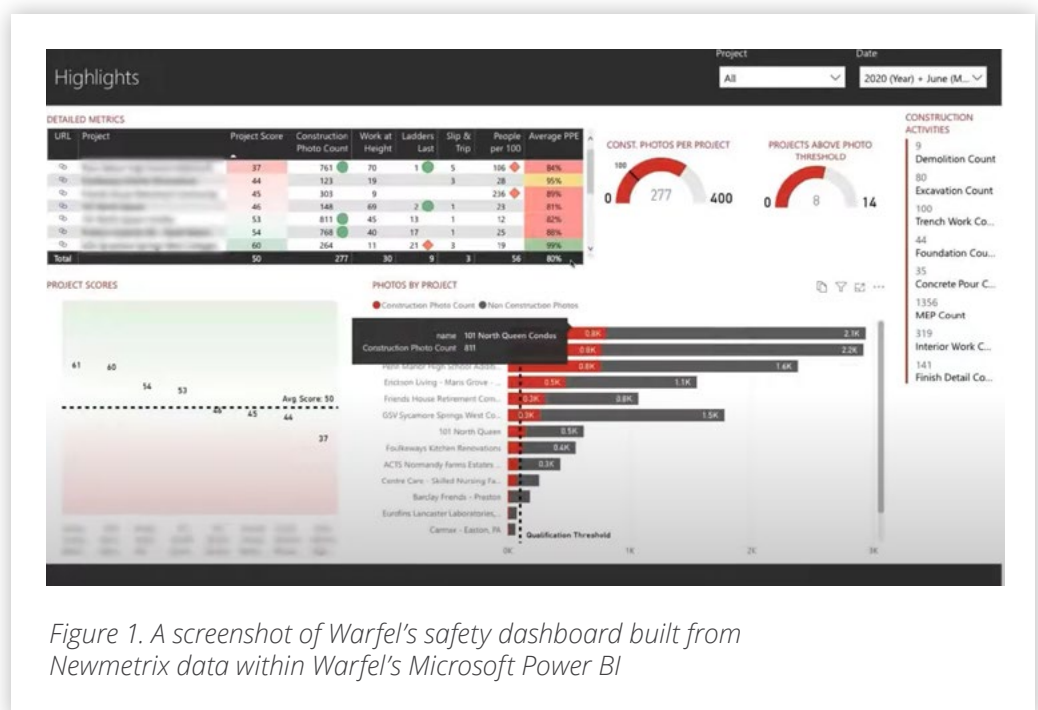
Highlights

Project
All

Date
2020 (Year) + June (M...

DETAILED METRICS

| URL | Project | Project Score | Construction Photo Count | Work at Height | Ladders Last | Slip & Trip | People per 100 | Average PPE |
|---|---|---|---|---|---|---|---|---|
| | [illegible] | 37 | 761 | 70 | 1 | 5 | 106 | 84% |
| | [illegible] | 44 | 123 | 19 | | 3 | 28 | 95% |
| | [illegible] | 45 | 303 | 9 | | | 236 | 89% |
| | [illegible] | 46 | 148 | 69 | 2 | 1 | 23 | 81% |
| | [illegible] | 53 | 811 | 45 | 13 | 1 | 12 | 82% |
| | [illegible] | 54 | 768 | 40 | 17 | 1 | 25 | 80% |
| | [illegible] | 60 | 264 | 11 | 21 | 3 | 19 | 99% |
| Total | | 50 | 277 | 30 | 9 | 3 | 56 | 80% |

CONST. PHOTOS PER PROJECT
100
0 277 400

PROJECTS ABOVE PHOTO THRESHOLD
0 8 14

CONSTRUCTION ACTIVITIES
9
Demolition Count
80
Excavation Count
100
Trench Work Co...
44
Foundation Cou...
35
Concrete Pour C...
1356
MEP Count
319
Interior Work C...
141
Finish Detail Co...

PROJECT SCORES
61 60 54 53 46 45 44 37
Avg. Score: 50

PHOTOS BY PROJECT
Construction Photo Count Non Construction Photos

name 101 North Queen Condos
Construction Photo Count 811

0.8K 2.1K
0.6K 2.2K
Penn Manor High School Addit... 0.8K 1.6K
Erickson Living - Maris Grove -... 0.5K 1.1K
Friends House Retirement Com... 0.3K 0.8K
GSV Sycamore Springs West Co... 0.3K 1.5K
101 North Queen 0.5K
Foulkeways Kitchen Renovations 0.4K
ACTS Normandy Farms Estates... 0.3K
Centre Care - Skilled Nursing Fa...
Barclay Friends - Preston
Eurofins Lancaster Laboratories,...
Carmax - Easton, PA
Qualification Threshold
0K 1K 2K 3K

Figure 1. A screenshot of Warfel's safety dashboard built from Newmetrix data within Warfel's Microsoft Power BI